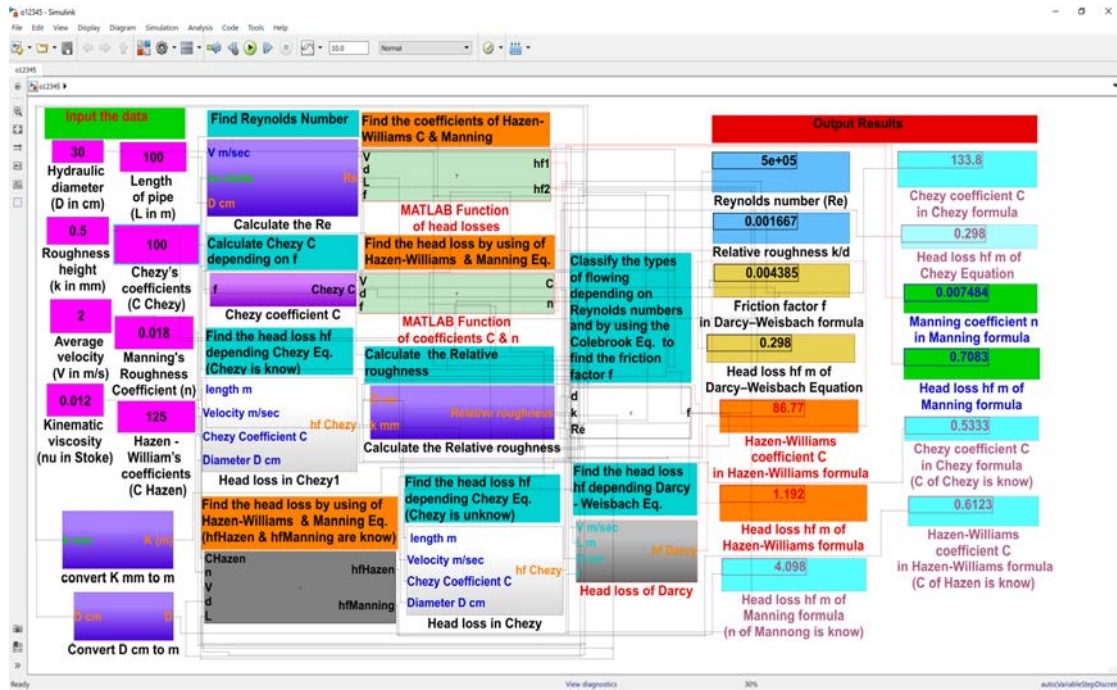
o12345 - Simulink

File Edit View Display Diagram Simulation Analysis Code Tools Help

10.0 Normal

o12345

o12345 ▸

Input the data

30
Hydraulic diameter (D in cm)

100
Length of pipe (L in m)

0.5
Roughness height (k in mm)

100
Chezy's coefficients (C Chezy)

2
Average velocity (V in m/s)

0.018
Manning's Roughness Coefficient (n)

0.012
Kinematic viscosity (nu in Stoke)

125
Hazen - William's coefficients (C Hazen)

K mm
K (m)
convert K mm to m

D cm
D
Convert D cm to m

Find Reynolds Number

V m/sec
nu stoke
Re
D cm
Calculate the Re

Calculate Chezy C depending on f

f
Chezy C
Chezy coefficient C

Find the head loss hf depending Chezy Eq. (Chezy is know)

length m
Velocity m/sec
hf Chezy
Chezy Coefficient C
Diameter D cm
Head loss in Chezy1

Find the head loss by using of Hazen-Williams & Manning Eq. (hfHazen & hfManning are know)

CHazen
n
V
d
L
hfHazen
hfManning

Find the coefficients of Hazen-Williams C & Manning

V
d
L
f
hf1
hf2
MATLAB Function of head losses

Find the head loss by using of Hazen-Williams & Manning Eq.

V
d
f
C
n
MATLAB Function of coefficients C & n

Calculate the Relative roughness

D mm
Relative roughness
k mm
Calculate the Relative roughness

Find the head loss hf depending Chezy Eq. (Chezy is unknow)

length m
Velocity m/sec
hf Chezy
Chezy Coefficient C
Diameter D cm
Head loss in Chezy

Classify the types of flowing depending on Reynolds numbers and by using the Colebrook Eq. to find the friction factor f

d
k
f
Re

Find the head loss hf depending Darcy - Weisbach Eq.

V m/sec
L m
D mm
f
hf Darcy
Head loss of Darcy

Output Results

5e+05
Reynolds number (Re)

0.001667
Relative roughness k/d

0.004385
Friction factor f in Darcy–Weisbach formula

0.298
Head loss hf m of Darcy–Weisbach Equation

86.77
Hazen-Williams coefficient C in Hazen-Williams formula

1.192
Head loss hf m of Hazen-Williams formula

4.098
Head loss hf m of Manning formula (n of Mannong is know)

133.8
Chezy coefficient C in Chezy formula

0.298
Head loss hf m of Chezy Equation

0.007484
Manning coefficient n in Manning formula

0.7083
Head loss hf m of Manning formula

0.5333
Chezy coefficient C in Chezy formula (C of Chezy is know)

0.6123
Hazen-Williams coefficient C in Hazen-Williams formula (C of Hazen is know)

Ready
View diagnostics
30%
autoVariableStepDiscrete